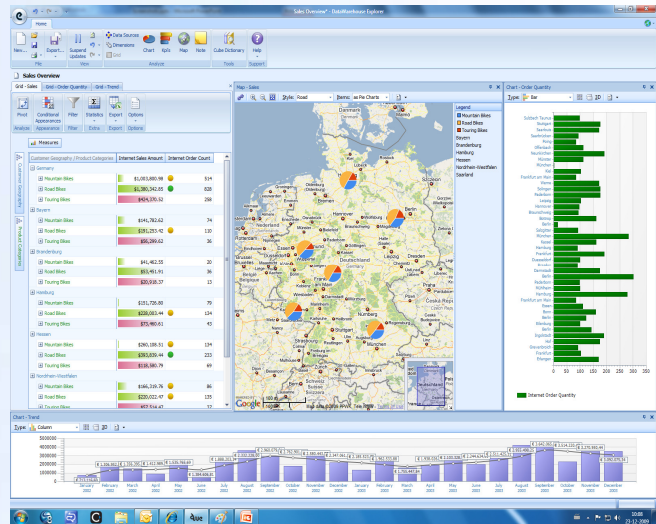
Sales Overview* - DataWarehouse Explorer

Home

New... Export... Suspend Updates Data Sources Dimensions Grid Chart KpIs Map Note Cube Dictionary Help

File View Analyze Tools Support

Sales Overview

Grid - Sales | Grid - Order Quantity | Grid - Trend

Pivot | Conditional Appearances | Filter | Statistics | Export | Options

Analyze Appearance Filter Extra Export Options

Measures

| Customer Geography / Product Categories | Internet Sales Amount | Internet Order Count |
|---|---|---|
| Germany | | |
| Mountain Bikes | $1,003,850.98 | 514 |
| Road Bikes | $1,380,342.85 | 828 |
| Touring Bikes | $424,370.52 | 258 |
| Bayern | | |
| Mountain Bikes | $141,782.62 | 74 |
| Road Bikes | $191,253.42 | 110 |
| Touring Bikes | $58,289.63 | 36 |
| Brandenburg | | |
| Mountain Bikes | $41,462.55 | 20 |
| Road Bikes | $53,491.91 | 36 |
| Touring Bikes | $30,018.37 | 13 |
| Hamburg | | |
| Mountain Bikes | $151,728.80 | 79 |
| Road Bikes | $238,003.44 | 134 |
| Touring Bikes | $73,960.61 | 43 |
| Hessen | | |
| Mountain Bikes | $260,188.51 | 134 |
| Road Bikes | $363,839.44 | 223 |
| Touring Bikes | $138,380.79 | 69 |
| Nordrhein-Westfalen | | |
| Mountain Bikes | $166,239.76 | 86 |
| Road Bikes | $220,022.47 | 135 |
| Touring Bikes | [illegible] | 37 |

Map - Sales

Style: Road | Items: as Pie Charts

Legend
Mountain Bikes
Road Bikes
Touring Bikes
Bayern
Brandenburg
Hamburg
Hessen
Nordrhein-Westfalen
Saarland

Hamburg Berlin Deutschland München Nürnberg Google

Chart - Order Quantity

Type: Bar

Internet Order Quantity

Chart - Trend

Type: Column

500000 400000 300000 200000 100000 0

January 2002 February 2002 March 2002 April 2002 May 2002 June 2002 July 2002 August 2002 September 2002 October 2002 November 2002 December 2002 January 2003 February 2003 March 2003 April 2003 May 2003 June 2003 July 2003 August 2003 September 2003 October 2003 November 2003 December 2003

10:08
21-12-2009